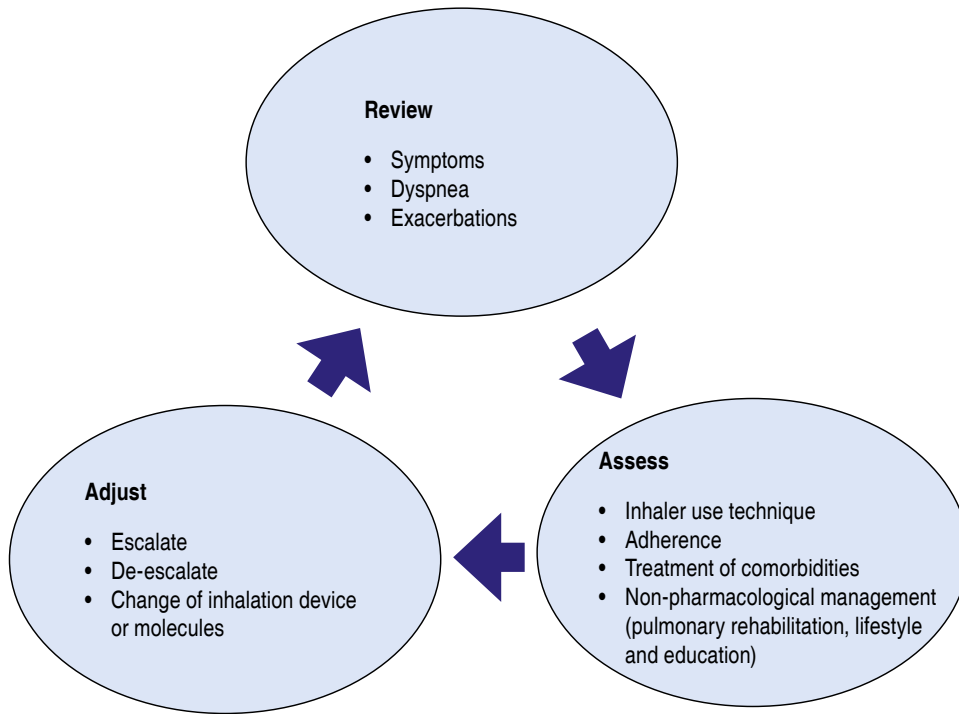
Review

- Symptoms
- Dyspnea
- Exacerbations

Assess

- Inhaler use technique
- Adherence
- Treatment of comorbidities
- Non-pharmacological management (pulmonary rehabilitation, lifestyle and education)

Adjust

- Escalate
- De-escalate
- Change of inhalation device or molecules